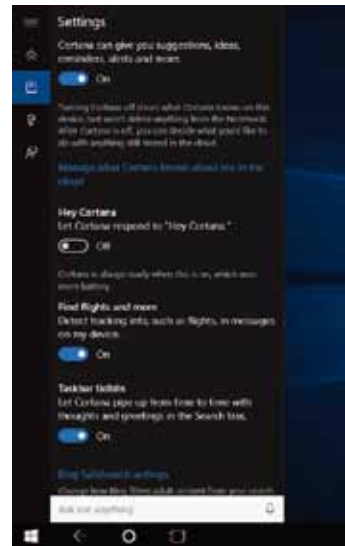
Settings

Cortana can give you suggestions, ideas, reminders, alerts and more.

On

Turning Cortana off clears what Cortana knows on this device, but won't delete anything from the Notebook. After Cortana is off, you can decide what you'd like to do with anything still stored in the cloud.

Manage what Cortana knows about me in the cloud

Hey Cortana

Let Cortana respond to "Hey Cortana."

Off

Cortana is always ready when this is on, which uses more battery.

Find flights and more

Detect tracking info, such as flights, in messages on my device.

On

Taskbar tidbits

Let Cortana pipe up from time to time with thoughts and greetings in the Search box.

On

Bing SafeSearch settings

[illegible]

Ask me anything